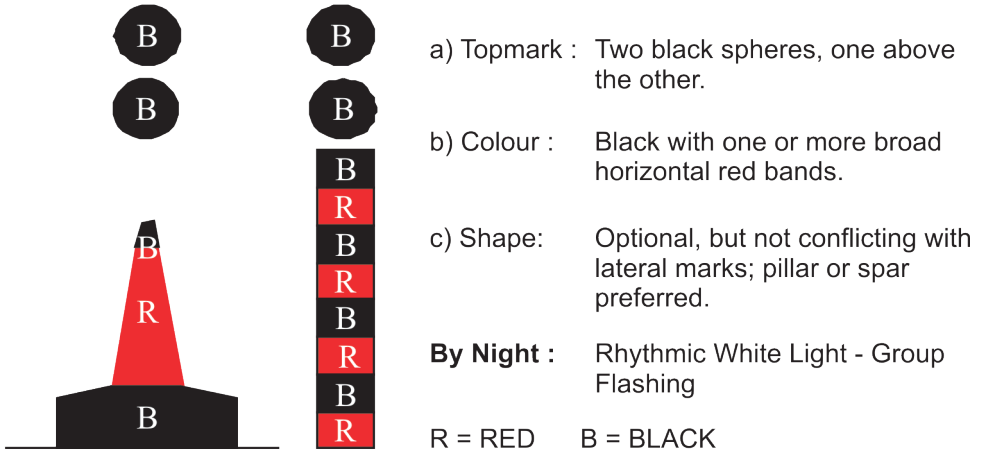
B
B
B
R
B

B
B
B
R
B
R
B
R
B
R

a) Topmark : Two black spheres, one above the other.

b) Colour : Black with one or more broad horizontal red bands.

c) Shape: Optional, but not conflicting with lateral marks; pillar or spar preferred.

**By Night :** Rhythmic White Light - Group Flashing

R = RED B = BLACK